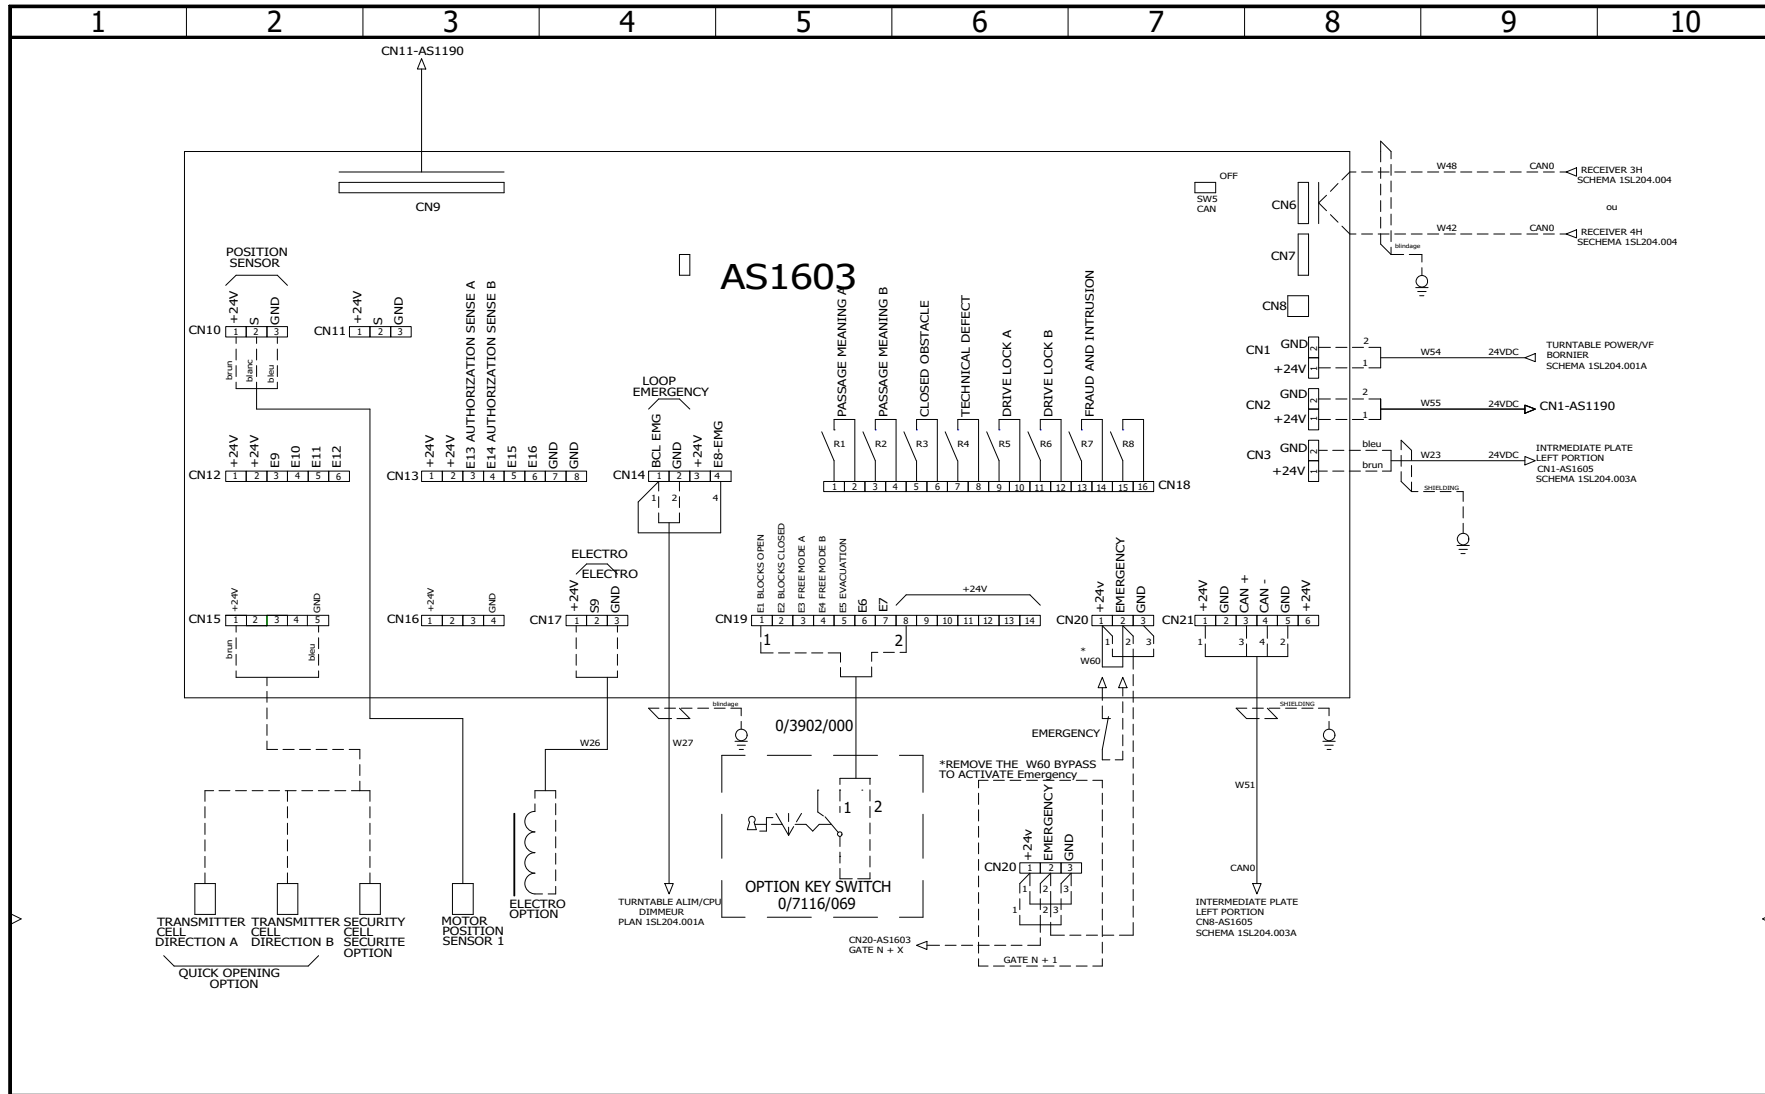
1 2 3 4 5 6 7 8 9 10

CN11-AS1190

CN9

AS1603

OFF
SW5
CAN

CN6
CN7
CN8

W48 CAN0 RECEIVER 3H SCHEMA 1SL204.004
ou
W42 CAN0 RECEIVER 4H SECHEMA 1SL204.004
blindage

POSITION SENSOR
CN10 +24V S GND 1 2 3
brun blanc bleu
CN11 +24V S GND 1 2 3

CN12 +24V +24V E9 E10 E11 E12 1 2 3 4 5 6
CN13 +24V +24V E13 AUTHORIZATION SENSE A E14 AUTHORIZATION SENSE B E15 E16 GND GND 1 2 3 4 5 6 7 8

LOOP EMERGENCY
CN14 BCL EMG GND +24V E8-EMG 1 2 3 4

PASSAGE MEANING A
PASSAGE MEANING B
CLOSED OBSTACLE
TECHNICAL DEFECT
DRIVE LOCK A
DRIVE LOCK B
FRAUD AND INTRUSION
R1 R2 R3 R4 R5 R6 R7 R8
1 2 3 4 5 6 7 8 9 10 11 12 13 14 15 16 CN18

CN1 GND +24V 2 1 W54 24VDC TURNTABLE POWER/VF BORNIER SCHEMA 1SL204.001A
CN2 GND +24V 2 1 W55 24VDC CN1-AS1190
CN3 GND +24V bleu brun W23 24VDC INTRMEDIATE PLATE LEFT PORTION CN1-AS1605 SCHEMA 1SL204.003A
SHIELDING

ELECTRO
ELECTRO
CN15 +24V GND 1 2 3 4 5
brun bleu
CN16 +24V GND 1 2 3 4
CN17 +24V S9 GND 1 2 3

CN19 E1 BLOCKS OPEN E2 BLOCKS CLOSED E3 FREE MODE A E4 FREE MODE B E5 EVACUATION E6 E7 +24V 1 2 3 4 5 6 7 8 9 10 11 12 13 14

CN20 +24v EMERGENCY GND 1 2 3
* W60
CN21 +24V GND CAN + CAN - GND +24V 1 2 3 4 5 6

blindage
W27
0/3902/000
W26
EMERGENCY
*REMOVE THE W60 BYPASS TO ACTIVATE Emergency
SHIELDING
W51

OPTION KEY SWITCH 0/7116/069

CN20 +24v EMERGENCY GND 1 2 3

CAN0

TRANSMITTER CELL DIRECTION A
TRANSMITTER CELL DIRECTION B
SECURITY CELL SECURITE OPTION
QUICK OPENING OPTION
MOTOR POSITION SENSOR 1
ELECTRO OPTION
TURNTABLE ALIM/CPU DIMMEUR PLAN 1SL204.001A
CN20-AS1603 GATE N + X
GATE N + 1
INTERMEDIATE PLATE LEFT PORTION CN8-AS1605 SCHEMA 1SL204.003A